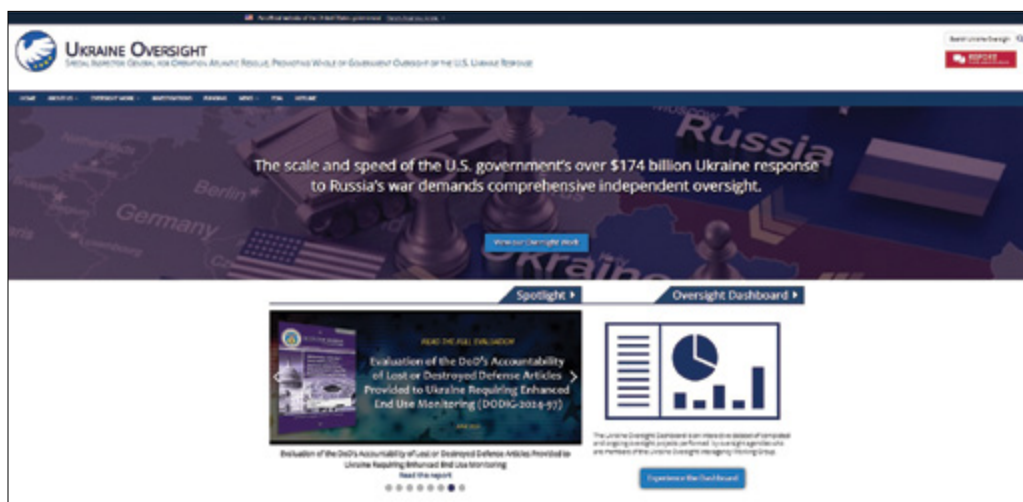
An official website of the United States government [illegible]

UKRAINE OVERSIGHT
SPECIAL INSPECTOR GENERAL FOR OPERATION ATLANTIC RESOLVE, PROMOTING WHOLE OF GOVERNMENT OVERSIGHT OF THE U.S. UKRAINE RESPONSE

Search Ukraine Oversight

REPORT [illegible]

HOME ABOUT US OVERSIGHT WORK INVESTIGATIONS PODCAST NEWS FOIA HOTLINE

Russia
Berlin
Germany
Ukraine

The scale and speed of the U.S. government's over $174 billion Ukraine response to Russia's war demands comprehensive independent oversight.

View our Oversight Work

Spotlight ▸

Oversight Dashboard ▸

READ THE FULL EVALUATION
Evaluation of the DoD's Accountability of Lost or Destroyed Defense Articles Provided to Ukraine Requiring Enhanced End Use Monitoring (DODIG-2024-97)

Evaluation of the DoD's Accountability of Lost or Destroyed Defense Articles Provided to Ukraine Requiring Enhanced End Use Monitoring
Read the report

The Ukraine Oversight Dashboard is an interactive database of completed and ongoing oversight projects performed by oversight agencies who are members of the Ukraine Oversight Interagency Working Group.

Experience the Dashboard